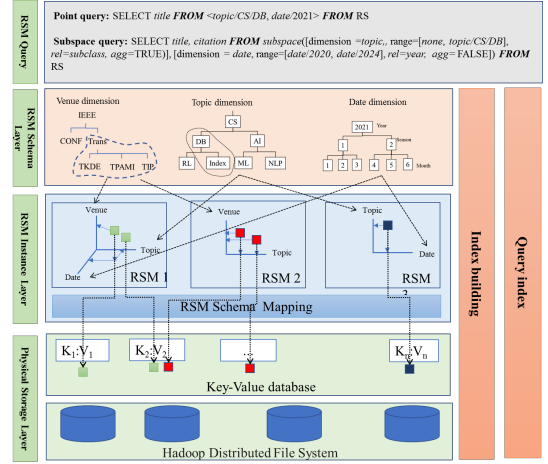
RSM Query

Point query: SELECT *title* **FROM** <*topic/CS/DB, date*/2021> **FROM** RS

Subspace query: SELECT *title, citation* **FROM** *subspace*([dimension =*topic*,, range=[*none, topic/CS/DB*], *rel=subclass, agg*=TRUE)], [dimension = *date*, range=[*date*/2020, *date*/2024], *rel=year, agg*= FALSE]) **FROM** RS

RSM Schema Layer

Venue dimension

IEEE

CONF

Trans

TKDE

TPAMI

TIP

Topic dimension

CS

DB

AI

RL

Index

ML

NLP

Date dimension

2021

Year

1

2

Season

1

2

3

4

5

6

Month

RSM Instance Layer

Venue

Topic

Date

RSM 1

Venue

Topic

RSM 2

Topic

Date

RSM 3

RSM Schema Mapping

Physical Storage Layer

$K_1$:$V_1$

$K_2$:$V_2$

...

$K_n$:$V_n$

Key-Value database

Hadoop Distributed File System

Index building

Query index